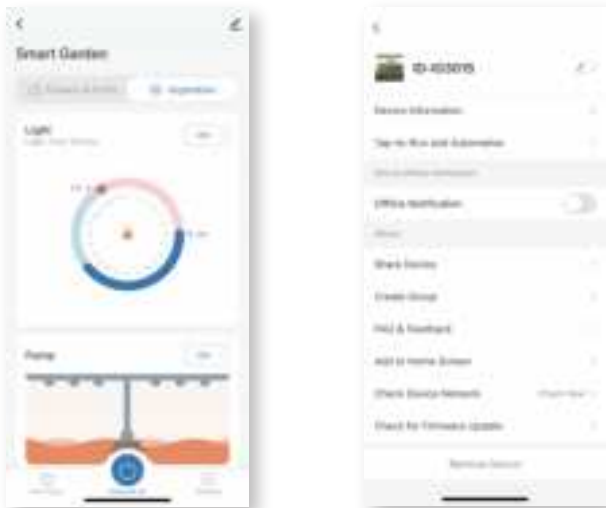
Smart Garden

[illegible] Vegetation

Light

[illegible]

Pump

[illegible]

ID-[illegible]

Device Information

Tap-to-Run and Automation

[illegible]

Offline Notification

Others

Share Device

Create Group

FAQ & Feedback

Add to Home Screen

Check Device Network

Check for Firmware Update

Remove Device